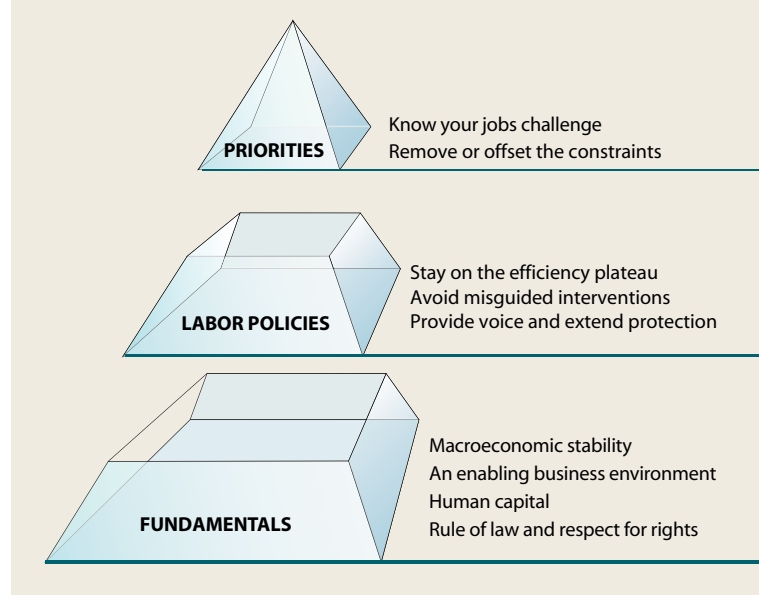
PRIORITIES

Know your jobs challenge
Remove or offset the constraints

LABOR POLICIES

Stay on the efficiency plateau
Avoid misguided interventions
Provide voice and extend protection

FUNDAMENTALS

Macroeconomic stability
An enabling business environment
Human capital
Rule of law and respect for rights